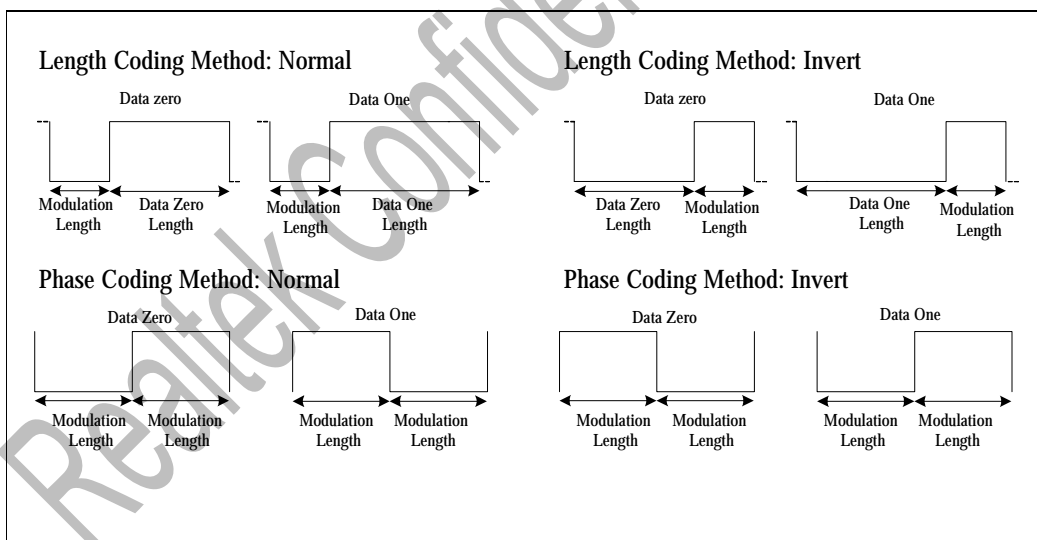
Length Coding Method: Normal

Data zero

Modulation Length

Data Zero Length

Data One

Modulation Length

Data One Length

Length Coding Method: Invert

Data zero

Data Zero Length

Modulation Length

Data One

Data One Length

Modulation Length

Phase Coding Method: Normal

Data Zero

Modulation Length

Modulation Length

Data One

Modulation Length

Modulation Length

Phase Coding Method: Invert

Data Zero

Modulation Length

Modulation Length

Data One

Modulation Length

Modulation Length

Realtek Confidential